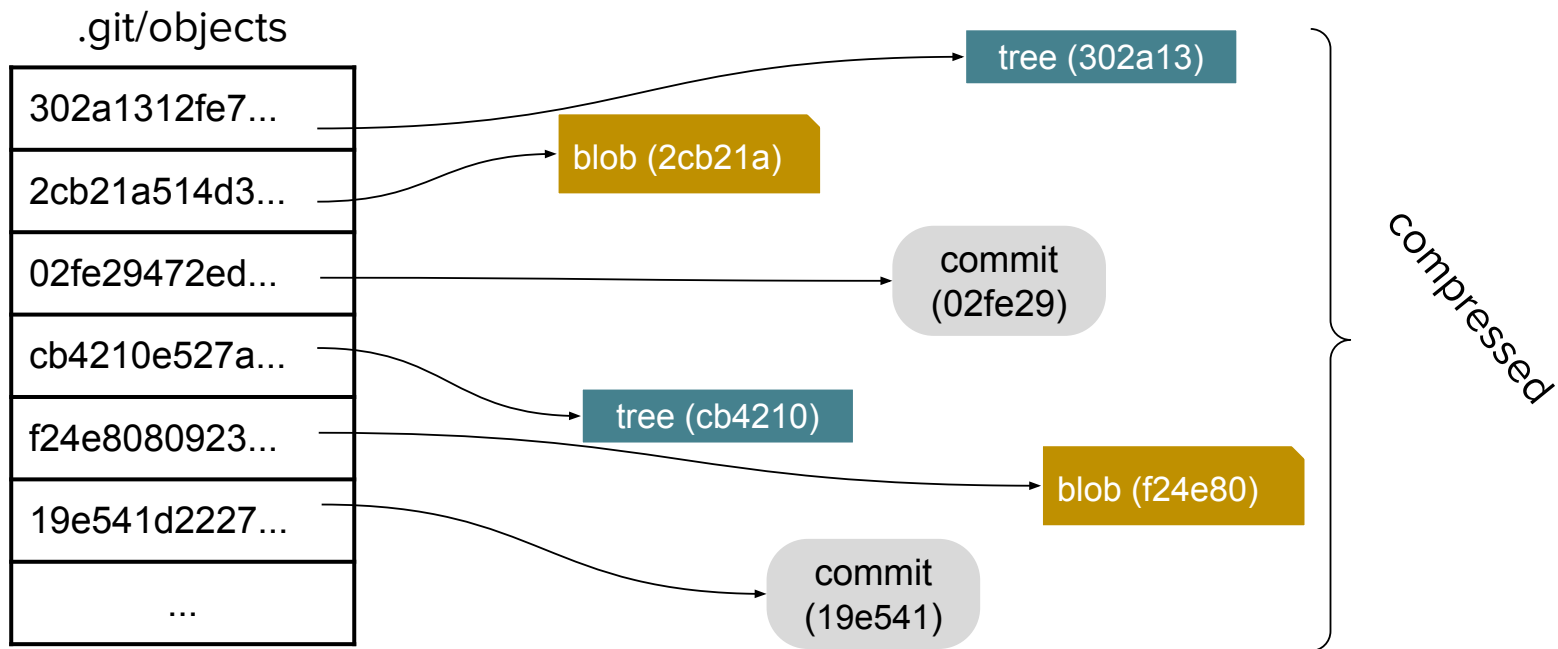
.git/objects

| |
|---|
| 302a1312fe7... |
| 2cb21a514d3... |
| 02fe29472ed... |
| cb4210e527a... |
| f24e8080923... |
| 19e541d2227... |
| ... |

tree (302a13)

blob (2cb21a)

commit (02fe29)

tree (cb4210)

blob (f24e80)

commit (19e541)

compressed